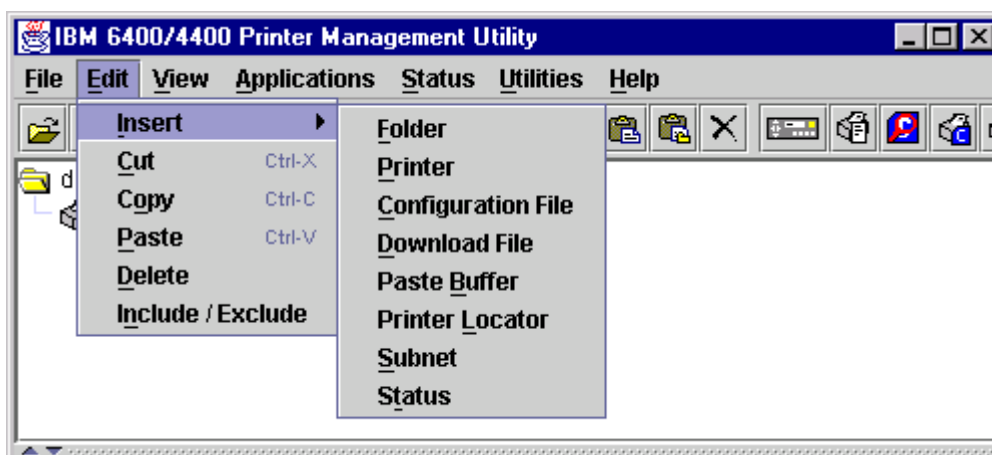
IBM 6400/4400 Printer Management Utility

File Edit View Applications Status Utilities Help

Insert
Cut Ctrl-X
Copy Ctrl-C
Paste Ctrl-V
Delete
Include / Exclude

Folder
Printer
Configuration File
Download File
Paste Buffer
Printer Locator
Subnet
Status

d